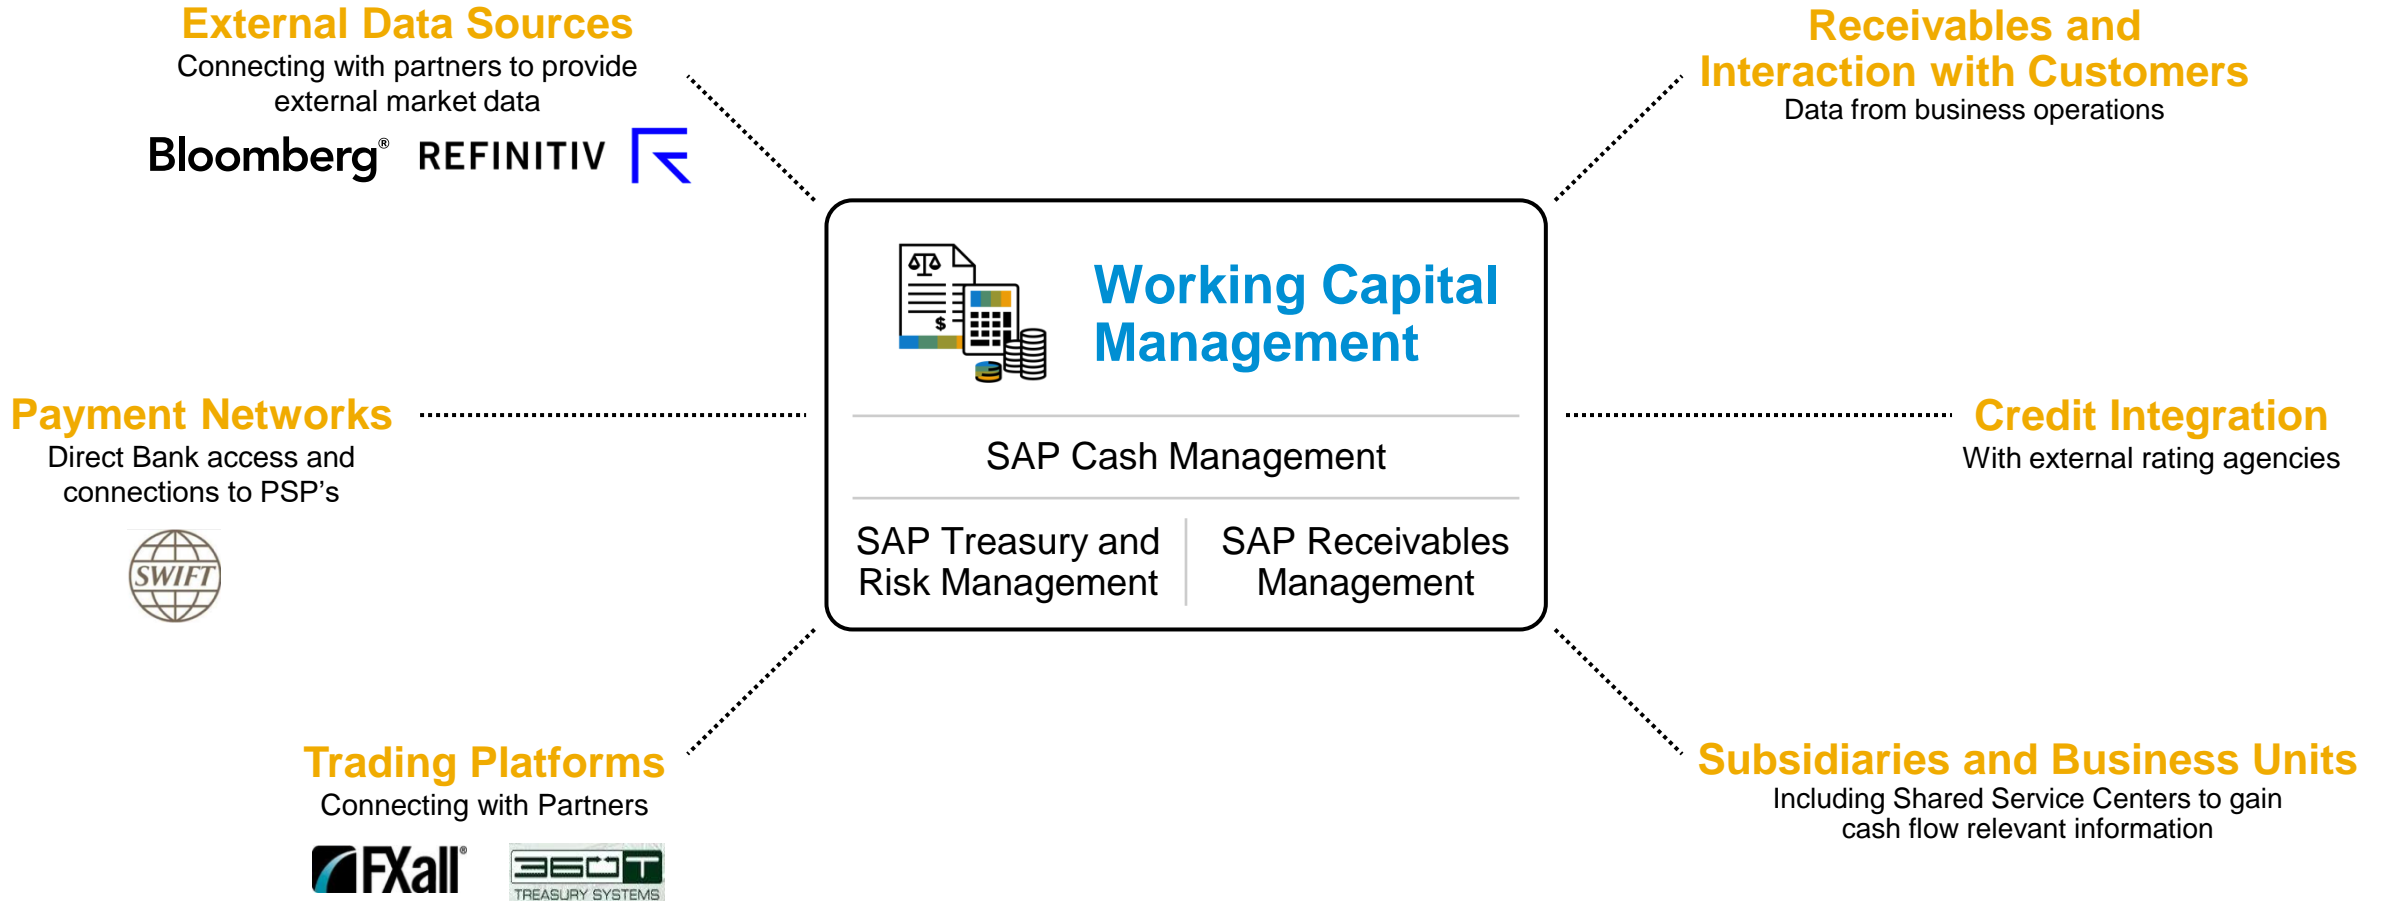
External Data Sources
Connecting with partners to provide external market data
Bloomberg® REFINITIV

Receivables and Interaction with Customers
Data from business operations

Working Capital Management

SAP Cash Management

SAP Treasury and Risk Management

SAP Receivables Management

Payment Networks
Direct Bank access and connections to PSP's
SWIFT

Credit Integration
With external rating agencies

Trading Platforms
Connecting with Partners
FXall®
360T TREASURY SYSTEMS

Subsidiaries and Business Units
Including Shared Service Centers to gain cash flow relevant information